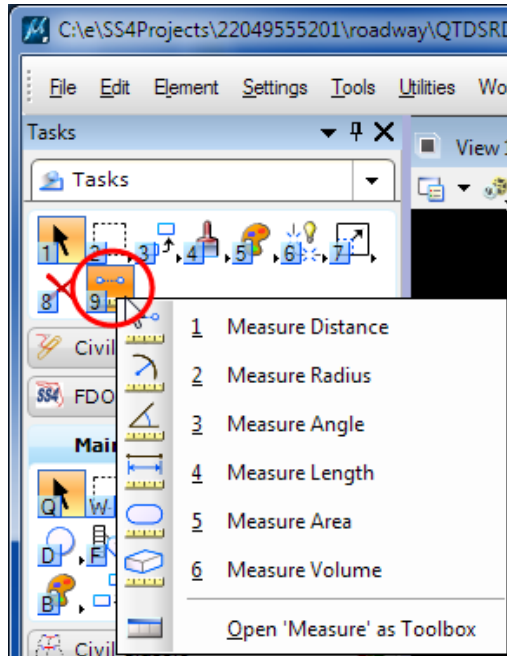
C:\e\SS4Projects\22049555201\roadway\QTDSRD

File Edit Element Settings Tools Utilities Wo

Tasks

Tasks

View

1 2 3 4 5 6 7

8 9

Civil

FDO

Main

Q W

D F

B

Civil

1 Measure Distance
2 Measure Radius
3 Measure Angle
4 Measure Length
5 Measure Area
6 Measure Volume
Open 'Measure' as Toolbox